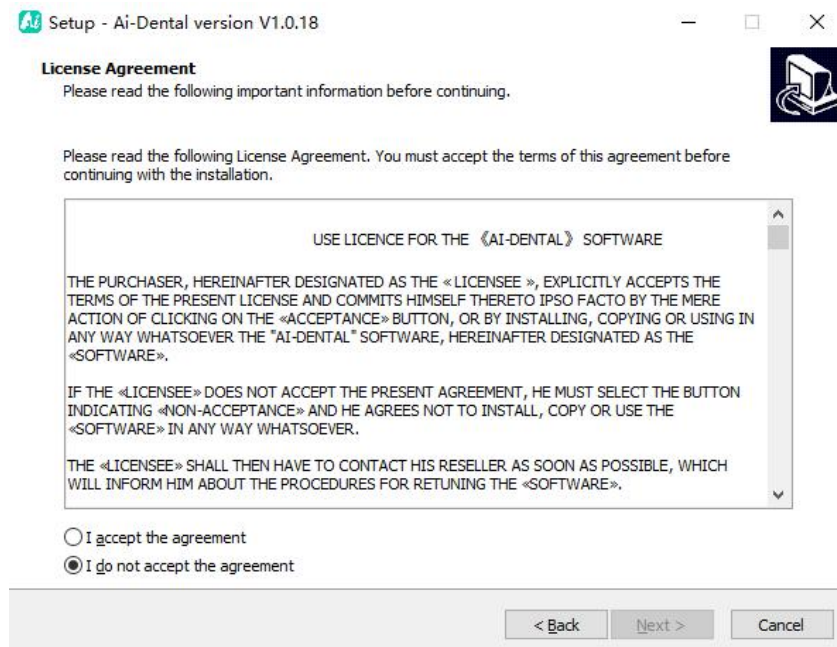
Setup - Ai-Dental version V1.0.18

License Agreement
Please read the following important information before continuing.

Please read the following License Agreement. You must accept the terms of this agreement before continuing with the installation.

USE LICENCE FOR THE 《AI-DENTAL》 SOFTWARE

THE PURCHASER, HEREINAFTER DESIGNATED AS THE « LICENSEE », EXPLICITLY ACCEPTS THE TERMS OF THE PRESENT LICENSE AND COMMITS HIMSELF THERETO IPSO FACTO BY THE MERE ACTION OF CLICKING ON THE «ACCEPTANCE» BUTTON, OR BY INSTALLING, COPYING OR USING IN ANY WAY WHATSOEVER THE "AI-DENTAL" SOFTWARE, HEREINAFTER DESIGNATED AS THE «SOFTWARE».

IF THE «LICENSEE» DOES NOT ACCEPT THE PRESENT AGREEMENT, HE MUST SELECT THE BUTTON INDICATING «NON-ACCEPTANCE» AND HE AGREES NOT TO INSTALL, COPY OR USE THE «SOFTWARE» IN ANY WAY WHATSOEVER.

THE «LICENSEE» SHALL THEN HAVE TO CONTACT HIS RESELLER AS SOON AS POSSIBLE, WHICH WILL INFORM HIM ABOUT THE PROCEDURES FOR RETUNING THE «SOFTWARE».

I accept the agreement
I do not accept the agreement

< Back
Next >
Cancel